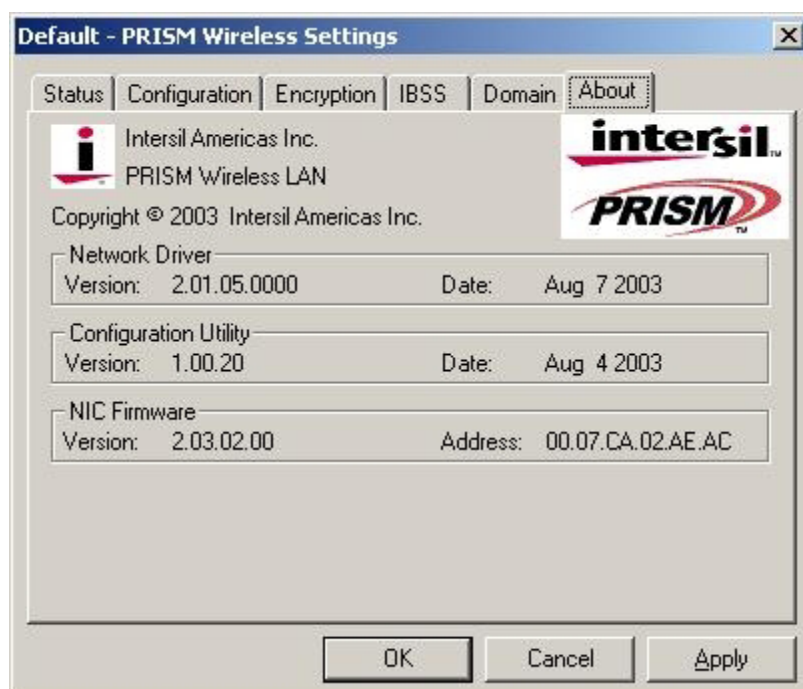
Default - PRISM Wireless Settings

×

Status | Configuration | Encryption | IBSS | Domain | About

Intersil Americas Inc.

PRISM Wireless LAN

intersil

PRISM

Copyright © 2003 Intersil Americas Inc.

Network Driver
Version: 2.01.05.0000 Date: Aug 7 2003

Configuration Utility
Version: 1.00.20 Date: Aug 4 2003

NIC Firmware
Version: 2.03.02.00 Address: 00.07.CA.02.AE.AC

OK Cancel Apply